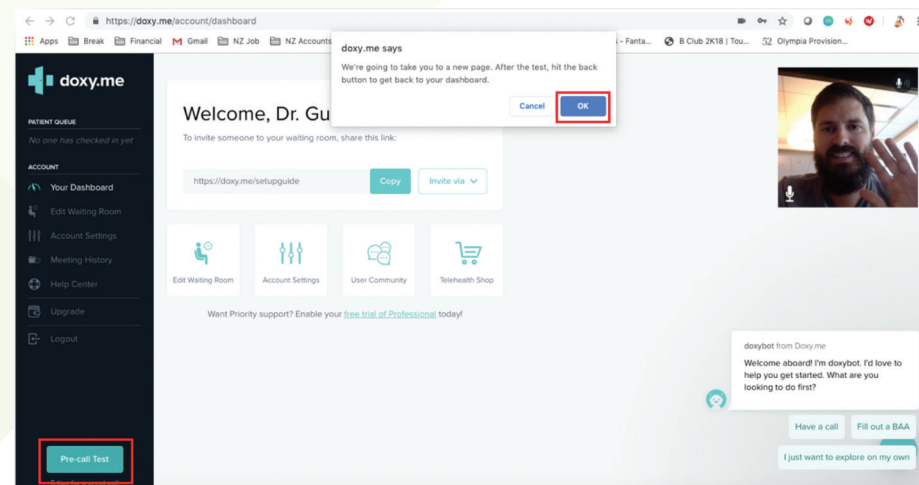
https://doxy.me/account/dashboard

Apps Break Financial Gmail NZ Job NZ Accounts - Fanta... B Club 2K18 | Tou... Olympia Provision...

doxy.me says

We're going to take you to a new page. After the test, hit the back button to get back to your dashboard.

Cancel OK

doxy.me

PATIENT QUEUE

No one has checked in yet

ACCOUNT

Your Dashboard

Edit Waiting Room

Account Settings

Meeting History

Help Center

Upgrade

Logout

Welcome, Dr. Gu

To invite someone to your waiting room, share this link:

https://doxy.me/setupguide Copy Invite via

Edit Waiting Room

Account Settings

User Community

Telehealth Shop

Want Priority support? Enable your free trial of Professional today!

doxybot from Doxy.me

Welcome aboard! I'm doxybot. I'd love to help you get started. What are you looking to do first?

Have a call

Fill out a BAA

I just want to explore on my own

Pre-call Test